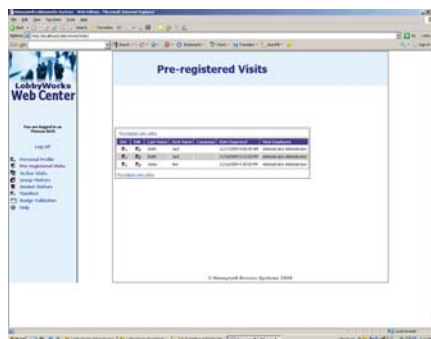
LobbyWorks
Web Center

Log off

Personal Profile
Pre-registered Visits
Active Visits
Group Visitors
Denied Visitors
Timeline
Badge Validation
Help

Pre-registered Visits

| Del | Edit | Last Name | First Name | Company | Date Expected | Host Employee |
|---|---|---|---|---|---|---|
| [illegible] | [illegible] | Smith | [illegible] | | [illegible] | Administrator Administrator |
| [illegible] | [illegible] | Smith | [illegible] | | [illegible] | Administrator Administrator |
| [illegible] | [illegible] | Jones | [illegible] | | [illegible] | Administrator Administrator |

© Honeywell Access Systems 2009